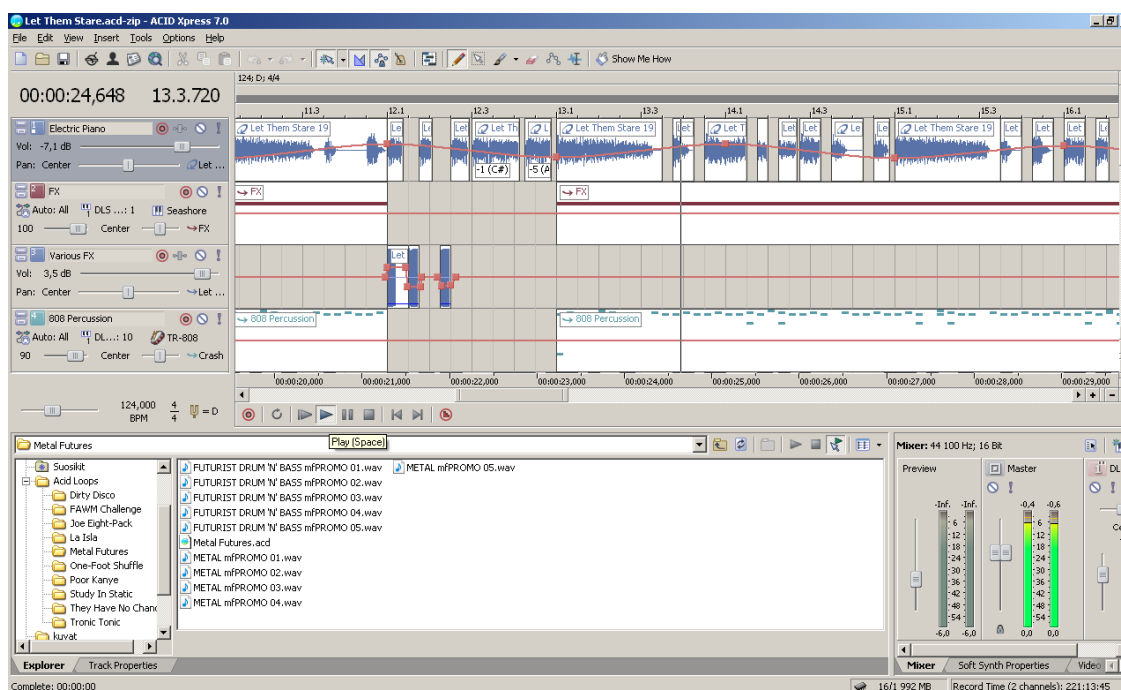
Let Them Stare.acd-zip - ACID Xpress 7.0

File Edit View Insert Tools Options Help

Show Me How

124; D; 4/4

00:00:24,648 13.3.720

11.3 12.1 12.3 13.1 13.3 14.1 14.3 15.1 15.3 16.1

Electric Piano
Vol: -7,1 dB
Pan: Center
Let ...

Let Them Stare 19 Let Let Let Th Let Them Stare 19 Let Let T Let Let Le Let Let Them Stare 19 Let Let Let

-1 (C#) -5 (A

FX
Auto: All DLS ...: 1 Seashore
100 Center FX

FX FX

Various FX
Vol: 3,5 dB
Pan: Center Let ...

Let

808 Percussion
Auto: All DL...: 10 TR-808
90 Center Crash

808 Percussion 808 Percussion

00:00:20,000 00:00:21,000 00:00:22,000 00:00:23,000 00:00:24,000 00:00:25,000 00:00:26,000 00:00:27,000 00:00:28,000 00:00:29,000

124,000 BPM $\frac{4}{4}$ = D

Play (Space)

Metal Futures

Suosikit
Acid Loops
Dirty Disco
FAWM Challenge
Joe Eight-Pack
La Isla
Metal Futures
One-Foot Shuffle
Poor Kanye
Study In Static
They Have No Chanc
Tronic Tonic
kuvat

FUTURIST DRUM 'N' BASS mfPROMO 01.wav
FUTURIST DRUM 'N' BASS mfPROMO 02.wav
FUTURIST DRUM 'N' BASS mfPROMO 03.wav
FUTURIST DRUM 'N' BASS mfPROMO 04.wav
FUTURIST DRUM 'N' BASS mfPROMO 05.wav
Metal Futures.acd
METAL mfPROMO 01.wav
METAL mfPROMO 02.wav
METAL mfPROMO 03.wav
METAL mfPROMO 04.wav
METAL mfPROMO 05.wav

Explorer Track Properties

Mixer: 44 100 Hz; 16 Bit

Preview Master DL

-Inf. -Inf. -0,4 -0,6

6 12 18 24 30 36 42 48 54

-6,0 -6,0 0,0 0,0

Mixer Soft Synth Properties Video

Complete: 00:00:00 16/1 992 MB Record Time (2 channels): 221:13:45